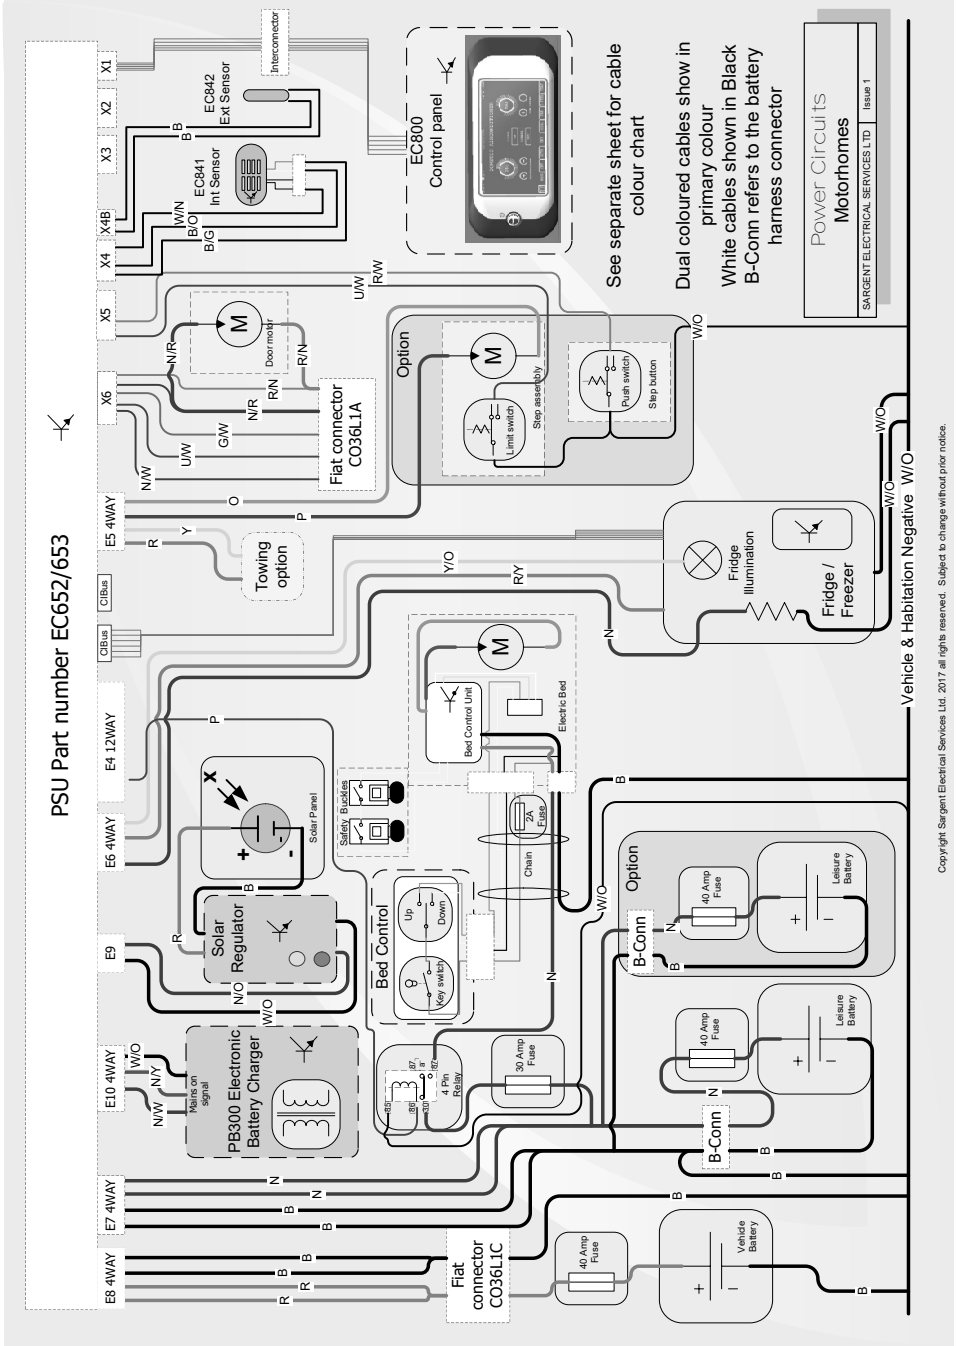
PSU Part number EC652/653

X1
X2
X3
X4B
X4
X5
X6
E5 4WAY
CIBus
CIBus
E4 12WAY
E6 4WAY
E9
E10 4WAY
E7 4WAY
E8 4WAY

Interconnector
EC842
Ext Sensor
B
B
EC841
Int Sensor
W/N
B/O
B/G
EC800
Control panel
U/W
R/W
N/R
M
Door motor
R/N
R/N
N/R
G/W
U/W
N/W
Fiat connector CO36L1A
Option
M
Limit switch
Step assembly
Push switch
Step button
W/O
O
P
Y
R
Towing option
Y/O
R/Y
Fridge Illumination
Fridge / Freezer
N
W/O
W/O
W/O
P
M
Bed Control Unit
Electric Bed
Safety Buckles
Solar Panel
B
R
Solar Regulator
N/O
W/O
Bed Control
Up
Down
Key switch
Chain
2A Fuse
B
W/O
N
Option
40 Amp Fuse
Leisure Battery
B-Conn
N
B
W/O
N/Y
N/W
Mains on signal
PB300 Electronic Battery Charger
85
86
87
87a
30
4 Pin Relay
30 Amp Fuse
40 Amp Fuse
Leisure Battery
N
B-Conn
B
N
N
B
B
B
B
B
R
R
Fiat connector CO36L1C
40 Amp Fuse
Vehicle Battery
B

See separate sheet for cable colour chart

Dual coloured cables show in primary colour
White cables shown in Black
B-Conn refers to the battery harness connector

Power Circuits
Motorhomes
SARGENT ELECTRICAL SERVICES LTD
Issue 1

Vehicle & Habitation Negative W/O

Copyright Sargent Electrical Services Ltd. 2017 all rights reserved. Subject to change without prior notice.